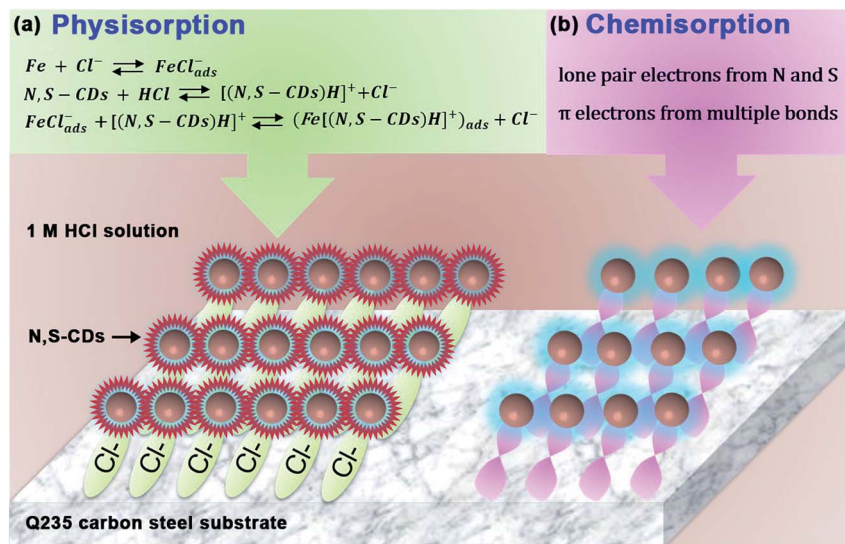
(a) Physisorption

$Fe + Cl^- \rightleftharpoons FeCl^-_{ads}$

$N,S-CDs + HCl \rightleftharpoons [(N,S-CDs)H]^+ + Cl^-$

$FeCl^-_{ads} + [(N,S-CDs)H]^+ \rightleftharpoons (Fe[(N,S-CDs)H]^+)_{ads} + Cl^-$

(b) Chemisorption

lone pair electrons from N and S

π electrons from multiple bonds

1 M HCl solution

N,S-CDs

Cl-

Cl-

Cl-

Cl-

Cl-

Cl-

Q235 carbon steel substrate